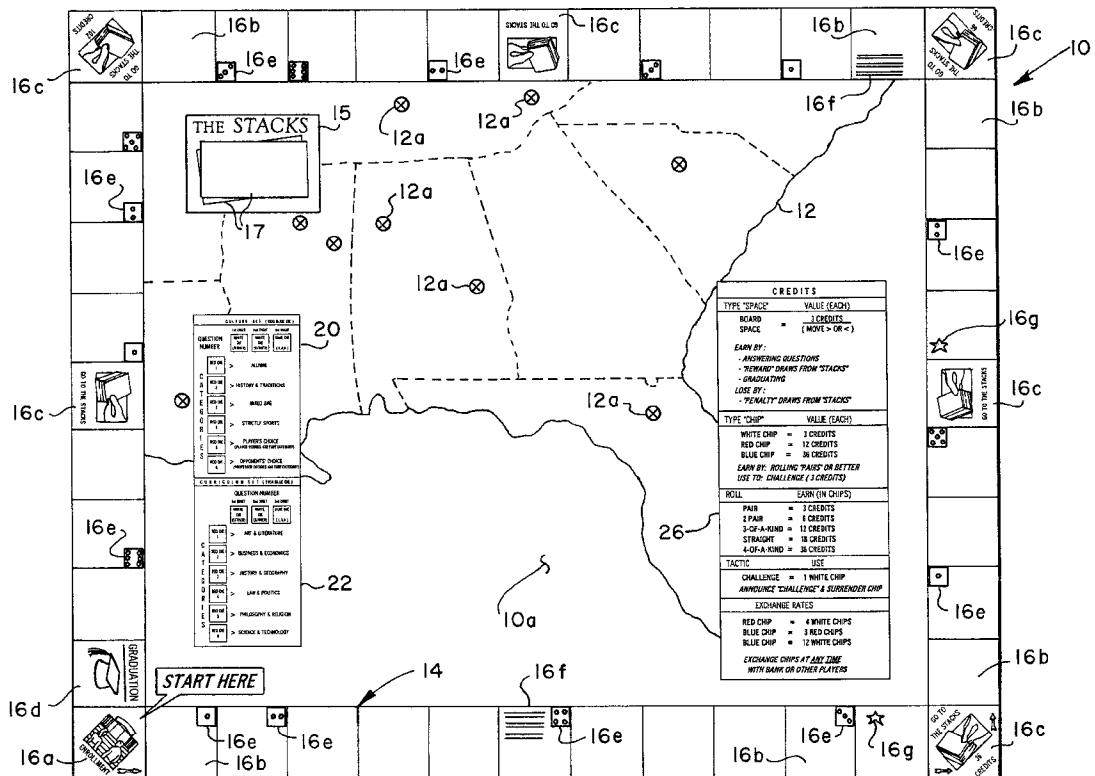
GO TO THE STACKS 10¢ CREDITS

16b

16e

16e

GO TO THE STACKS

16c

16b

GO TO THE STACKS CREDITS

16c

10

16c

16f

12a

12a

THE STACKS

15

16b

16e

12a

17

12

16e

12a

CREDITS

| TYPE "SPACE" | VALUE (EACH) |
|---|---|
| BOARD SPACE = | 3 CREDITS (MOVE > OR <) |

EARN BY:
- ANSWERING QUESTIONS
- "REWARD" DRAWS FROM "STACKS"
- GRADUATING

LOSE BY:
- "PENALTY" DRAWS FROM "STACKS"

| TYPE "CHIP" | VALUE (EACH) |
|---|---|
| WHITE CHIP = | 3 CREDITS |
| RED CHIP = | 12 CREDITS |
| BLUE CHIP = | 36 CREDITS |

EARN BY: ROLLING "PAIRS" OR BETTER
USE TO: CHALLENGE (3 CREDITS)

| ROLL | EARN (IN CHIPS) |
|---|---|
| PAIR = | 3 CREDITS |
| 2 PAIR = | 6 CREDITS |
| 3-OF-A-KIND = | 12 CREDITS |
| STRAIGHT = | 18 CREDITS |
| 4-OF-A-KIND = | 36 CREDITS |

| TACTIC | USE |
|---|---|
| CHALLENGE = | 1 WHITE CHIP |

ANNOUNCE "CHALLENGE" & SURRENDER CHIP

EXCHANGE RATES

| RED CHIP = | 4 WHITE CHIPS |
|---|---|
| BLUE CHIP = | 3 RED CHIPS |
| BLUE CHIP = | 12 WHITE CHIPS |

EXCHANGE CHIPS AT ANY TIME WITH BANK OR OTHER PLAYERS

20

CULTURE SET

QUESTION NUMBER

CATEGORIES

> ALLNINE

> HISTORY & TRADITIONS

> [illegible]

> STRICTLY SPORTS

> PLAYER'S CHOICE

> OPPONENTS' CHOICE

CURRICULUM SET

QUESTION NUMBER

CATEGORIES

> ART & LITERATURE

> BUSINESS & ECONOMICS

> HISTORY & GEOGRAPHY

> LAW & POLITICS

> PHILOSOPHY & RELIGION

> SCIENCE & TECHNOLOGY

16g

GO TO THE STACKS

16c

16c

GO TO THE STACKS

12a

26

16e

22

10a

16e

16e

GRADUATION

16d

START HERE

14

16f

16b

ENROLLMENT

16a

16e

16e

16b

16e

16e

16b

16g

GO TO THE STACKS CREDITS

16c